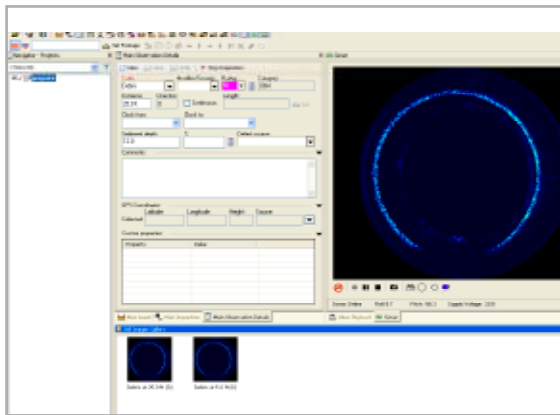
Navigator - Projects

Main Observation Details

Code

Rating

Category

Distance

Clock from

Back to

Sediment depth

Comments

GPS Coordinates

Latitude

Longitude

Height

Source

Custom properties

Property

Value

Main Issues

Main Observation Details

Sonar

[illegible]

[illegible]